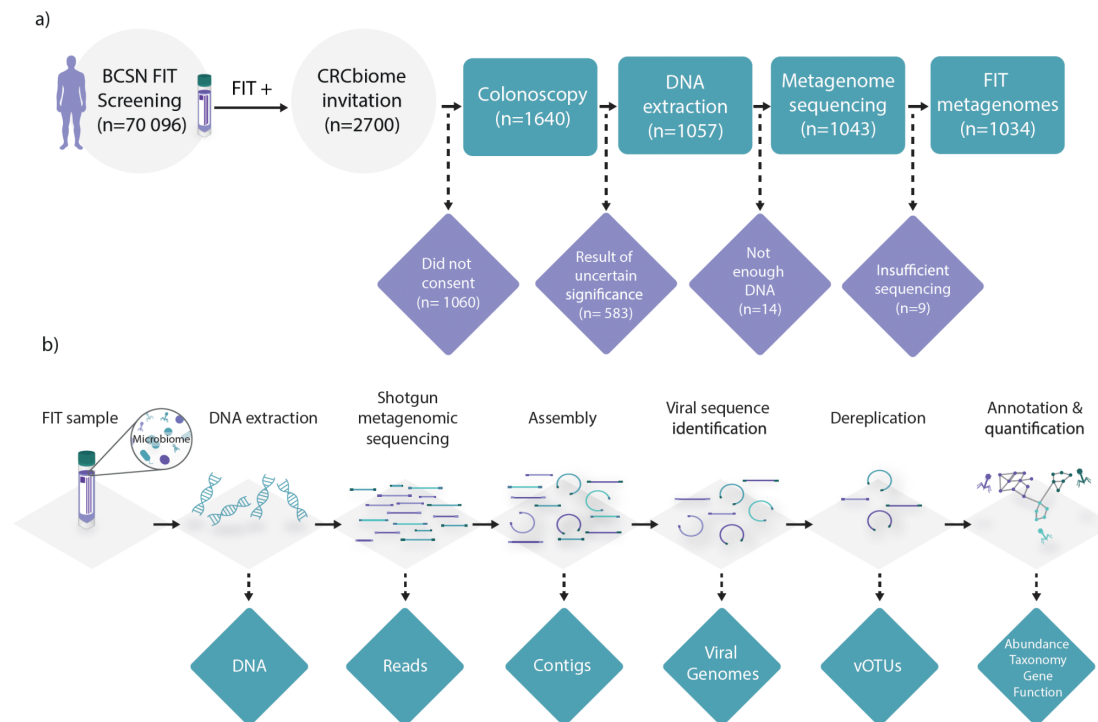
a)

BCSN FIT Screening (n=70 096)

FIT +

CRCbiome invitation (n=2700)

Colonoscopy (n=1640)

DNA extraction (n=1057)

Metagenome sequencing (n=1043)

FIT metagenomes (n=1034)

Did not consent (n= 1060)

Result of uncertain significance (n= 583)

Not enough DNA (n=14)

Insufficient sequencing (n=9)

b)

FIT sample

Microbiome

DNA extraction

Shotgun metagenomic sequencing

Assembly

Viral sequence identification

Dereplication

Annotation & quantification

DNA

Reads

Contigs

Viral Genomes

vOTUs

Abundance Taxonomy Gene Function